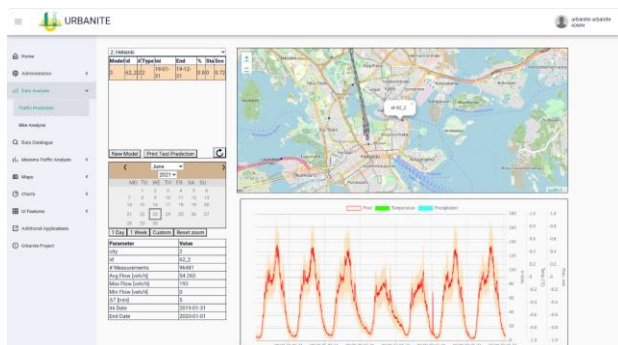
URBANITE

urbanite urbanite
ADMIN

Home
Administration
Data Analysis
Traffic Prediction
Bike Analysis
Data Catalogue
Mesoscu Traffic Analysis
Maps
Charts
UI Features
Additional Applications
Urbanite Project

2. Helsinki

| ModelId | #Type | Ini | End | % | StaTest |
|---|---|---|---|---|---|
| 3 | 62_3 | 2 | 19-01-01 | 19-12-31 | 0.60 | 0.75 |

New Model | Print Test Prediction

June
2021

| MO | TU | WE | TH | FR | SA | SU |
|---|---|---|---|---|---|---|
|  | 1 | 2 | 3 | 4 | 5 | 6 |
| 7 | 8 | 9 | 10 | 11 | 12 | 13 |
| 14 | 15 | 16 | 17 | 18 | 19 | 20 |
| 21 | 22 | 23 | 24 | 25 | 26 | 27 |
| 28 | 29 | 30 |  |  |  |  |

1 Day | 1 Week | Custom | Reset zoom

| Parameter | Value |
|---|---|
| city | 2 |
| id | 62_3 |
| # Measurements | 96481 |
| Avg Flow [veh/h] | 54.263 |
| Max Flow [veh/h] | 192 |
| Min Flow [veh/h] | 0 |
| ΔT [min] | 5 |
| Ini Date | 2019-01-01 |
| End Date | 2020-01-01 |

id:62_3

Pred | Temperature | Precipitation